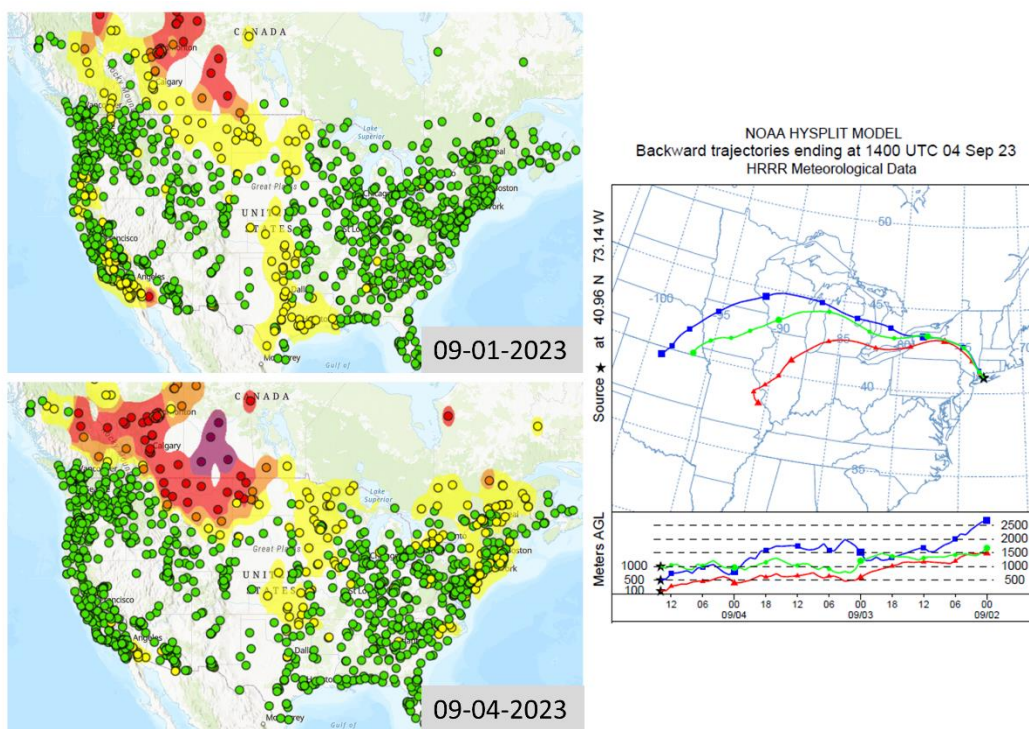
CANADA
Calgary
Lake Superior
Great Plains
UNITED STATES
San Francisco
Los Angeles
St. Louis
Dallas
Boston
New York
Monterrey
Gulf of
09-01-2023

CANADA
Calgary
Lake Superior
Great Plains
UNITED STATES
San Francisco
Los Angeles
Dallas
Boston
New York
Monterrey
Gulf of
09-04-2023

NOAA HYSPLIT MODEL
Backward trajectories ending at 1400 UTC 04 Sep 23
HRRR Meteorological Data

Source ★ at 40.96 N 73.14 W

50
-100
95
90
85
80
75
45
40
35
70

Meters AGL
2500
2000
1500
1000
500
1000
500
100
12 06 00 18 12 06 00 18 12 06 00
09/04 09/03 09/02